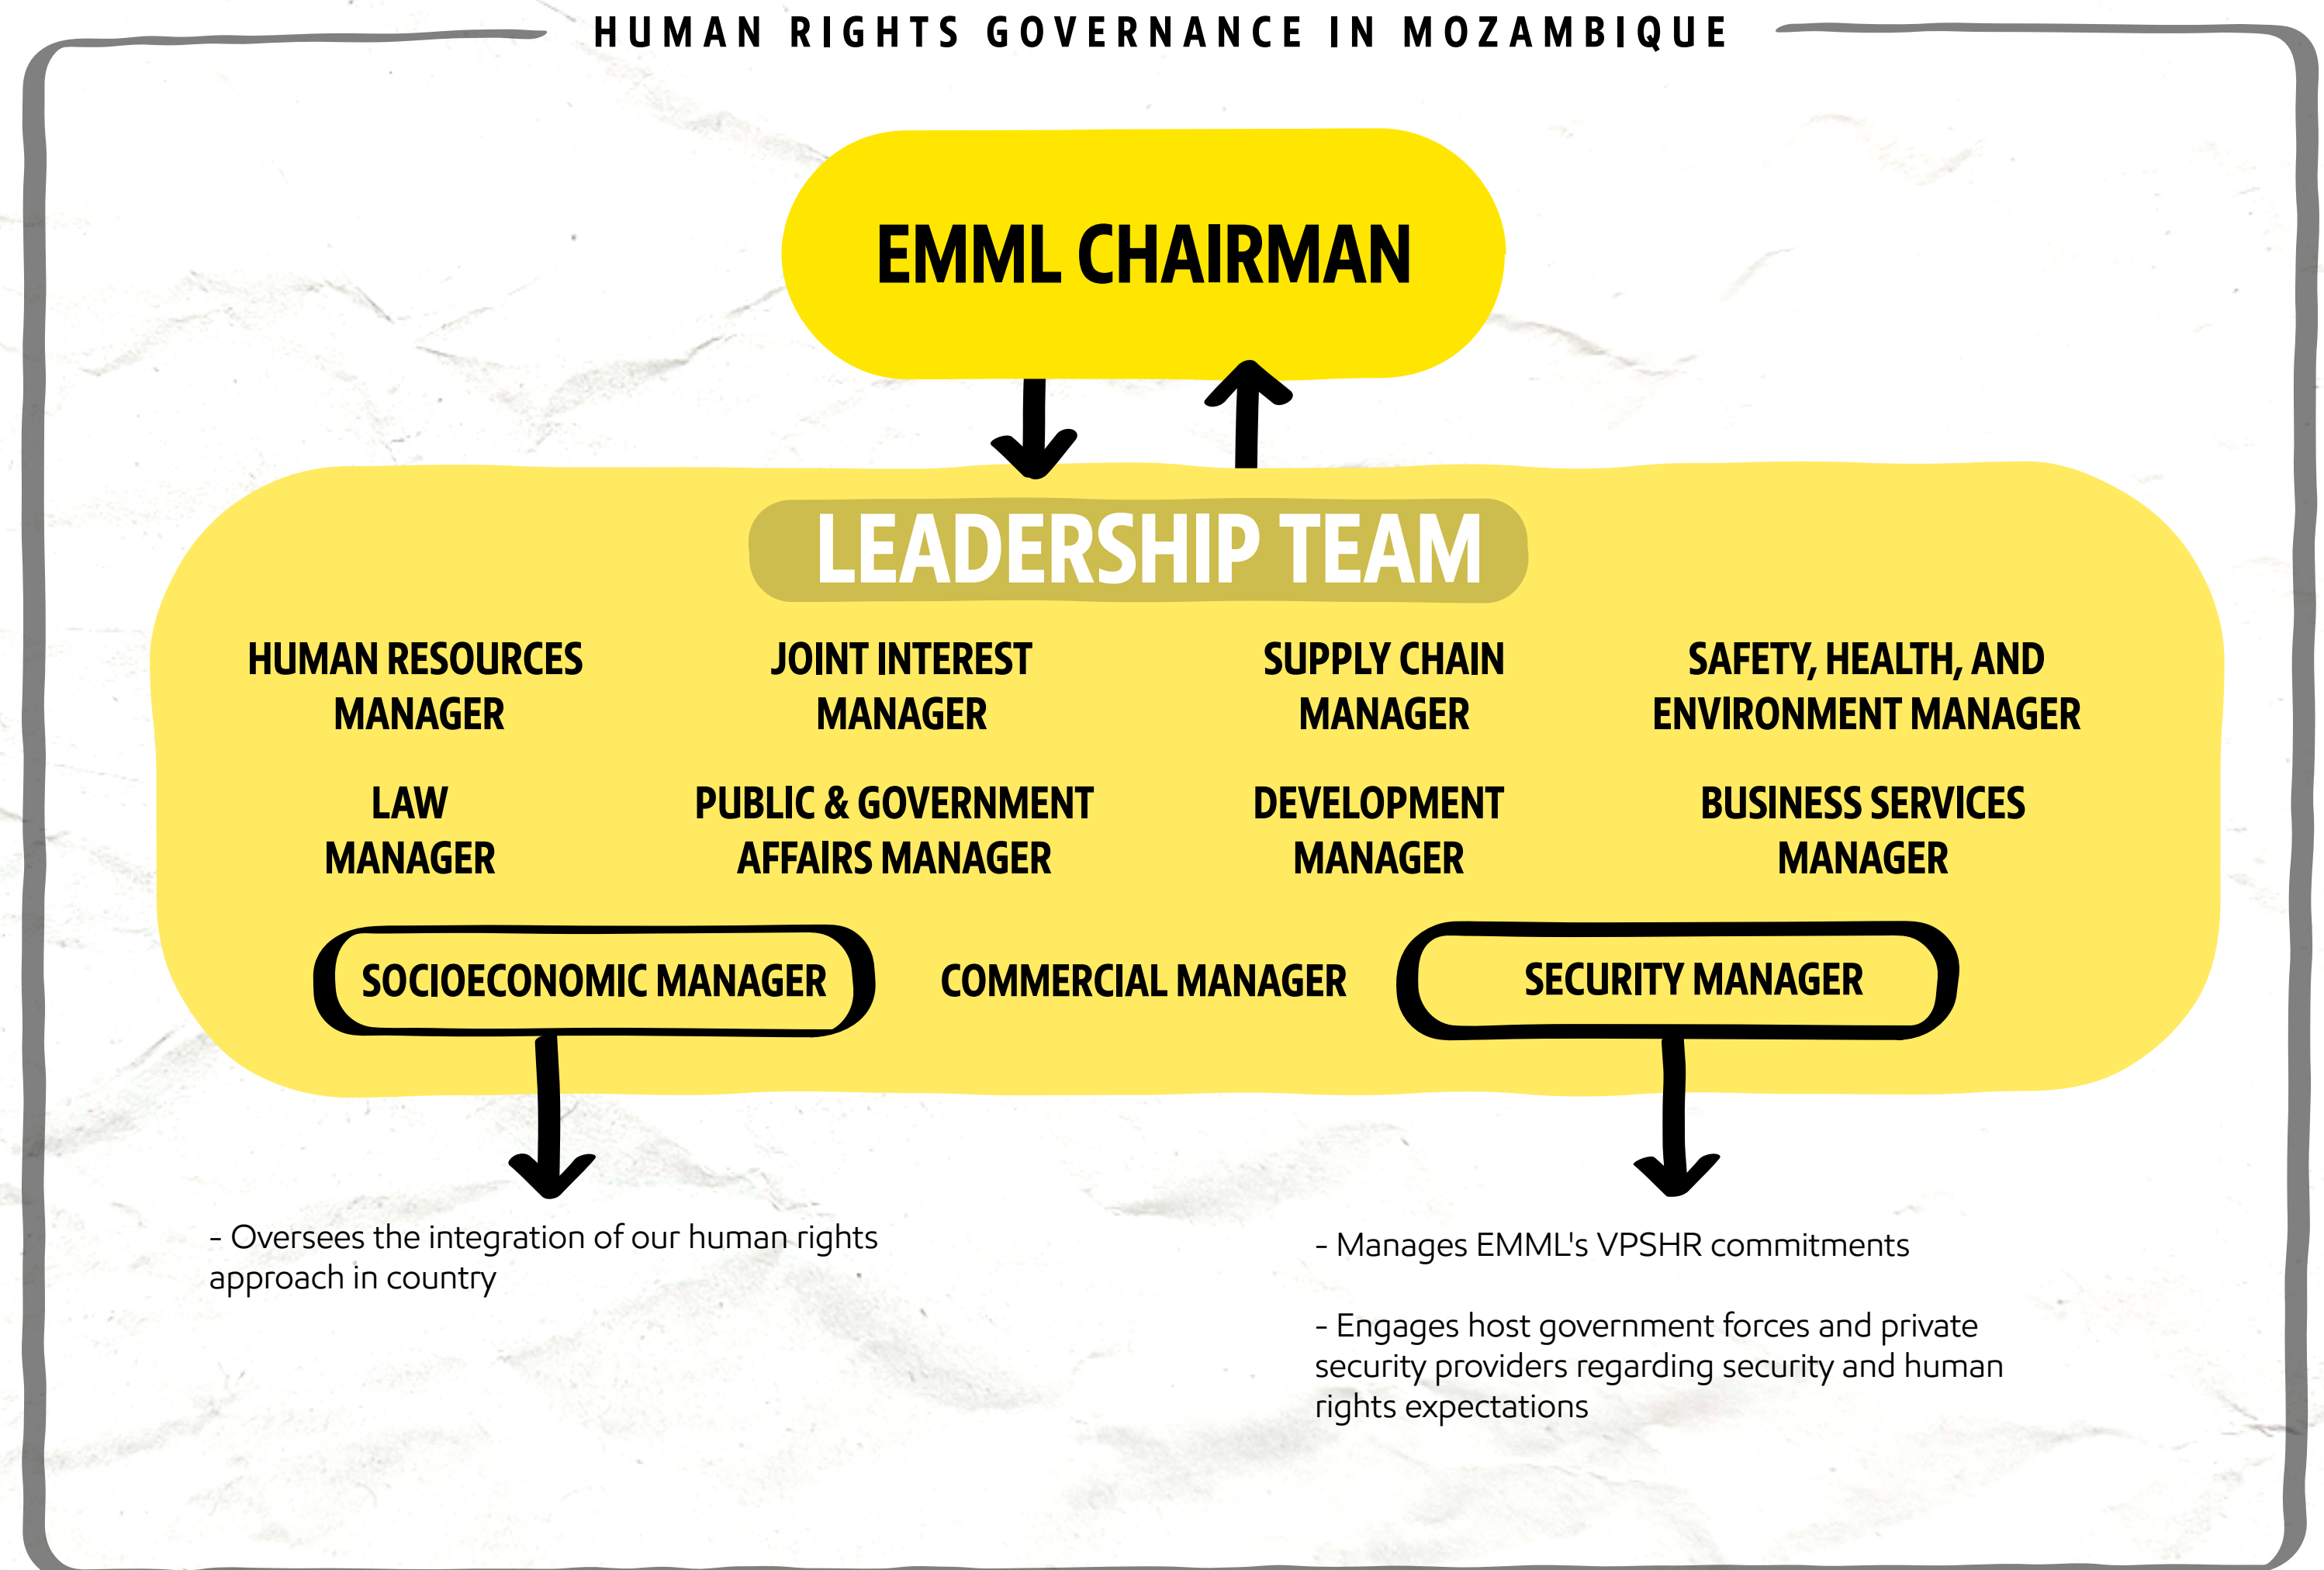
HUMAN RIGHTS GOVERNANCE IN MOZAMBIQUE

EMML CHAIRMAN

LEADERSHIP TEAM

HUMAN RESOURCES MANAGER

JOINT INTEREST MANAGER

SUPPLY CHAIN MANAGER

SAFETY, HEALTH, AND ENVIRONMENT MANAGER

LAW MANAGER

PUBLIC & GOVERNMENT AFFAIRS MANAGER

DEVELOPMENT MANAGER

BUSINESS SERVICES MANAGER

SOCIOECONOMIC MANAGER

COMMERCIAL MANAGER

SECURITY MANAGER

- Oversees the integration of our human rights approach in country

- Manages EMML's VPSHR commitments

- Engages host government forces and private security providers regarding security and human rights expectations